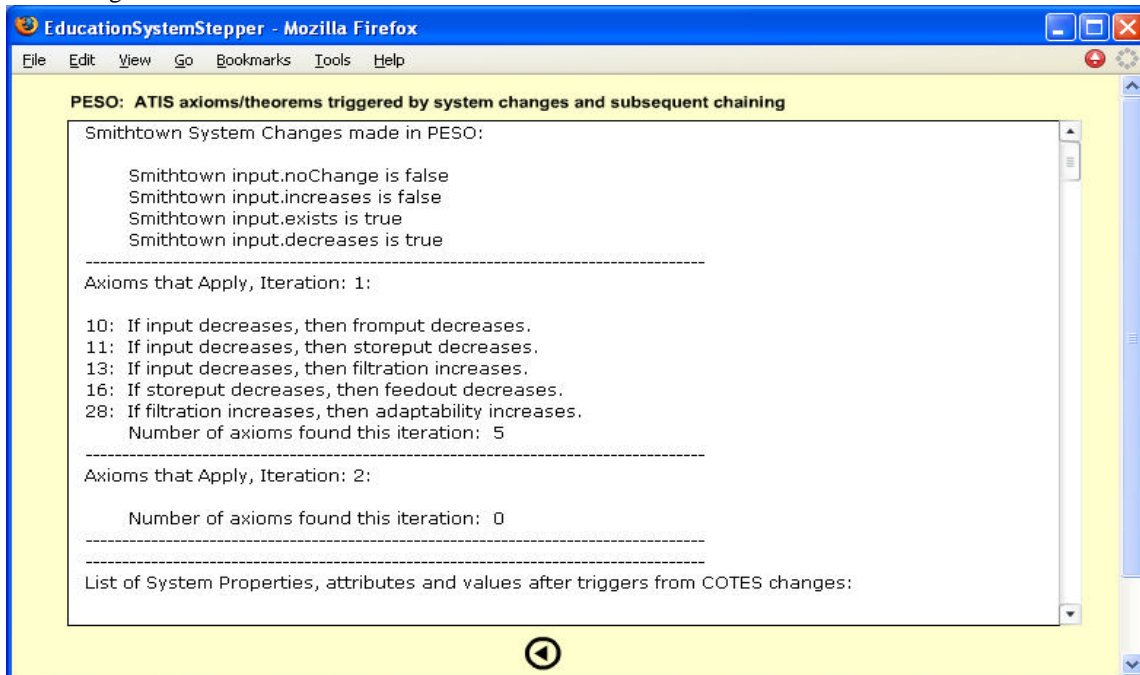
EducationSystemStepper - Mozilla Firefox

File Edit View Go Bookmarks Tools Help

PESO: ATIS axioms/theorems triggered by system changes and subsequent chaining

Smithtown System Changes made in PESO:

Smithtown input.noChange is false
Smithtown input.increases is false
Smithtown input.exists is true
Smithtown input.decreases is true

--------------------------------------------------------------------------------

Axioms that Apply, Iteration: 1:

10: If input decreases, then fromput decreases.
11: If input decreases, then storeput decreases.
13: If input decreases, then filtration increases.
16: If storeput decreases, then feedout decreases.
28: If filtration increases, then adaptability increases.
Number of axioms found this iteration: 5

--------------------------------------------------------------------------------

Axioms that Apply, Iteration: 2:

Number of axioms found this iteration: 0

--------------------------------------------------------------------------------

--------------------------------------------------------------------------------

List of System Properties, attributes and values after triggers from COTES changes: